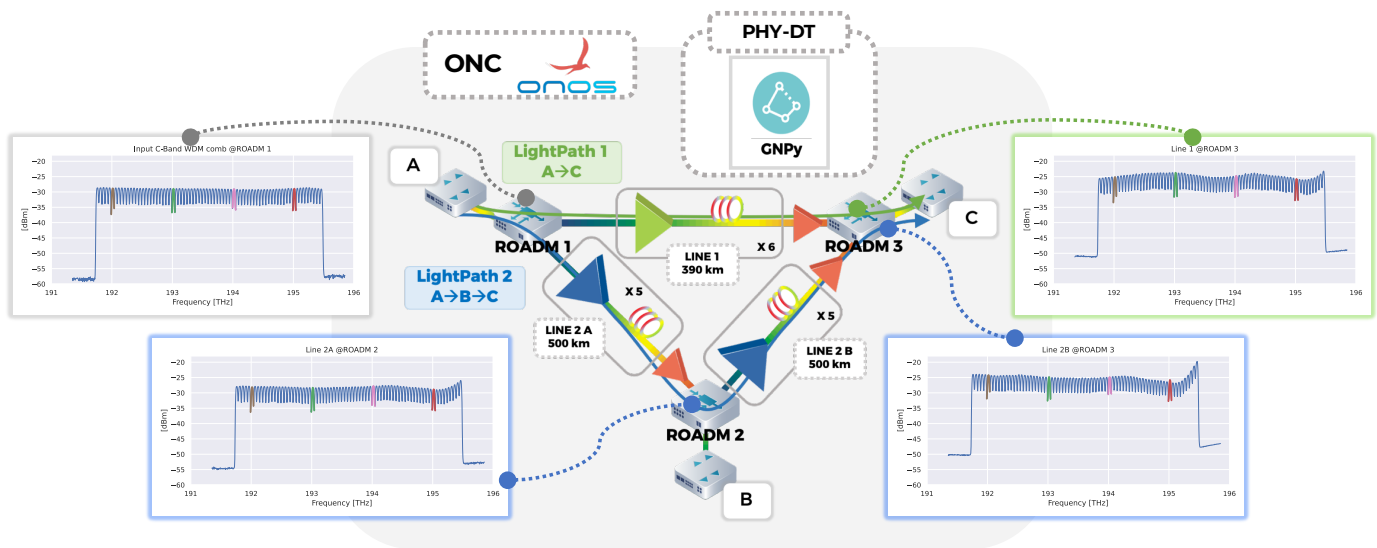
ONC onos

PHY-DT

GNPy

Input C-Band WDM comb @ROADM 1

-20
-25
-30
-35
-40
-45
-50
-55
-60
[dBm]
191 192 193 194 195 196
Frequency [THz]

A

LightPath 1
A→C

ROADM 1

LINE 1
390 km

X 6

ROADM 3

C

Line 1 @ROADM 3

-20
-25
-30
-35
-40
-45
-50
-55
-60
[dBm]
191 192 193 194 195 196
Frequency [THz]

LightPath 2
A→B→C

X 5

LINE 2 A
500 km

X 5

LINE 2 B
500 km

ROADM 2

B

Line 2A @ROADM 2

-20
-25
-30
-35
-40
-45
-50
-55
-60
[dBm]
191 192 193 194 195 196
Frequency [THz]

Line 2B @ROADM 3

-20
-25
-30
-35
-40
-45
-50
-55
-60
[dBm]
191 192 193 194 195 196
Frequency [THz]